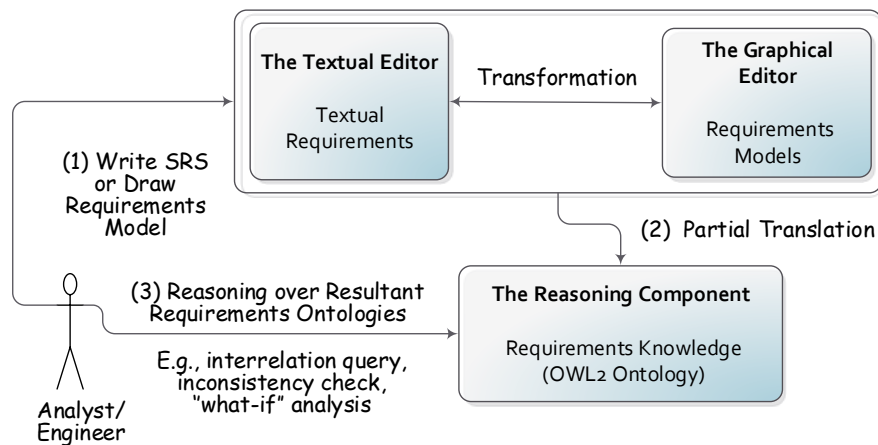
The Textual Editor

Textual Requirements

Transformation

The Graphical Editor

Requirements Models

(1) Write SRS or Draw Requirements Model

(2) Partial Translation

(3) Reasoning over Resultant Requirements Ontologies

The Reasoning Component

Requirements Knowledge (OWL2 Ontology)

E.g., interrelation query, inconsistency check, "what-if" analysis

Analyst/ Engineer